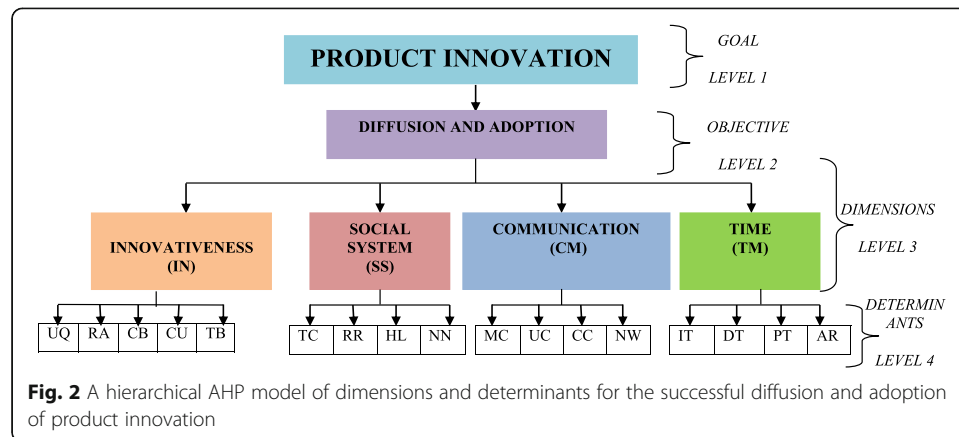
PRODUCT INNOVATION

GOAL

LEVEL 1

DIFFUSION AND ADOPTION

OBJECTIVE

LEVEL 2

INNOVATIVENESS (IN)

SOCIAL SYSTEM (SS)

COMMUNICATION (CM)

TIME (TM)

DIMENSIONS

LEVEL 3

UQ RA CB CU TB

TC RR HL NN

MC UC CC NW

IT DT PT AR

DETERMINANTS

LEVEL 4

**Fig. 2** A hierarchical AHP model of dimensions and determinants for the successful diffusion and adoption of product innovation